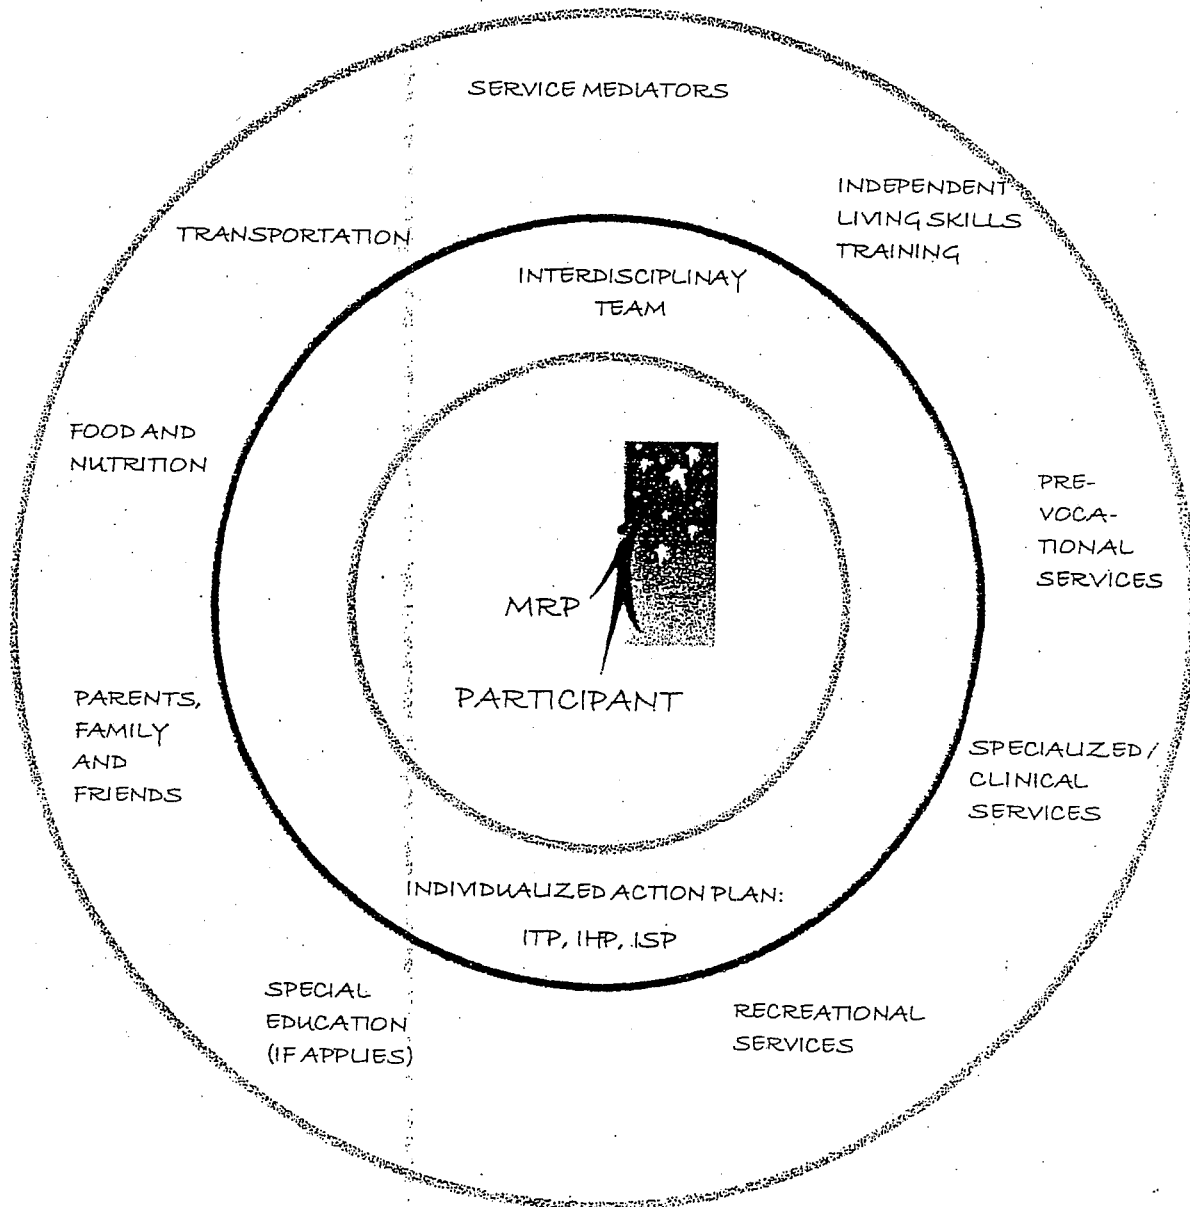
SERVICE MEDIATORS

TRANSPORTATION

INDEPENDENT LIVING SKILLS TRAINING

INTERDISCIPLINAY TEAM

FOOD AND NUTRITION

PRE-VOCATIONAL SERVICES

MRP

PARTICIPANT

PARENTS, FAMILY AND FRIENDS

SPECIALIZED / CLINICAL SERVICES

INDIVIDUALIZED ACTION PLAN:

ITP, IHP, ISP

SPECIAL EDUCATION (IF APPLIES)

RECREATIONAL SERVICES